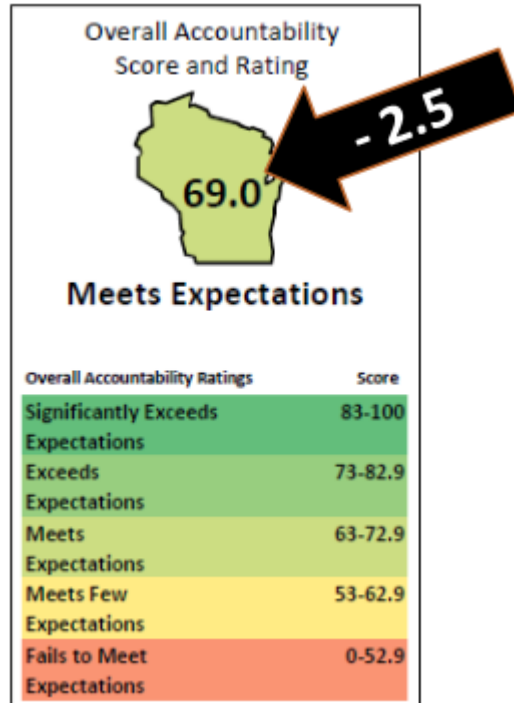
Overall Accountability Score and Rating

- 2.5

69.0

Meets Expectations

| Overall Accountability Ratings | Score |
|---|---|
| Significantly Exceeds Expectations | 83-100 |
| Exceeds Expectations | 73-82.9 |
| Meets Expectations | 63-72.9 |
| Meets Few Expectations | 53-62.9 |
| Fails to Meet Expectations | 0-52.9 |